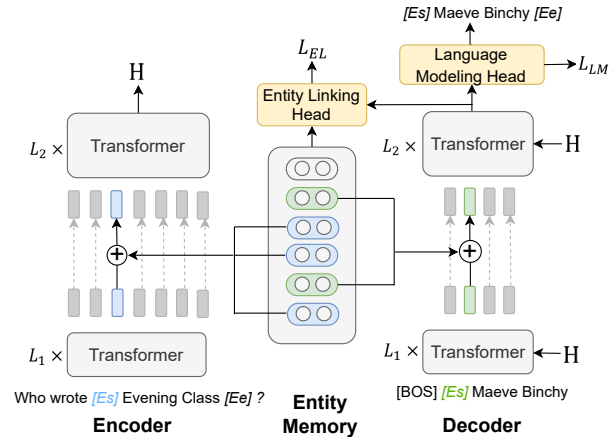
[Es] Maeve Binchy [Ee]

$L_{EL}$

Language Modeling Head

$L_{LM}$

H

Entity Linking Head

$L_2 \times$ Transformer

$L_2 \times$ Transformer

H

$L_1 \times$ Transformer

$L_1 \times$ Transformer

H

Who wrote [Es] Evening Class [Ee] ?

[BOS] [Es] Maeve Binchy

Encoder

Entity Memory

Decoder